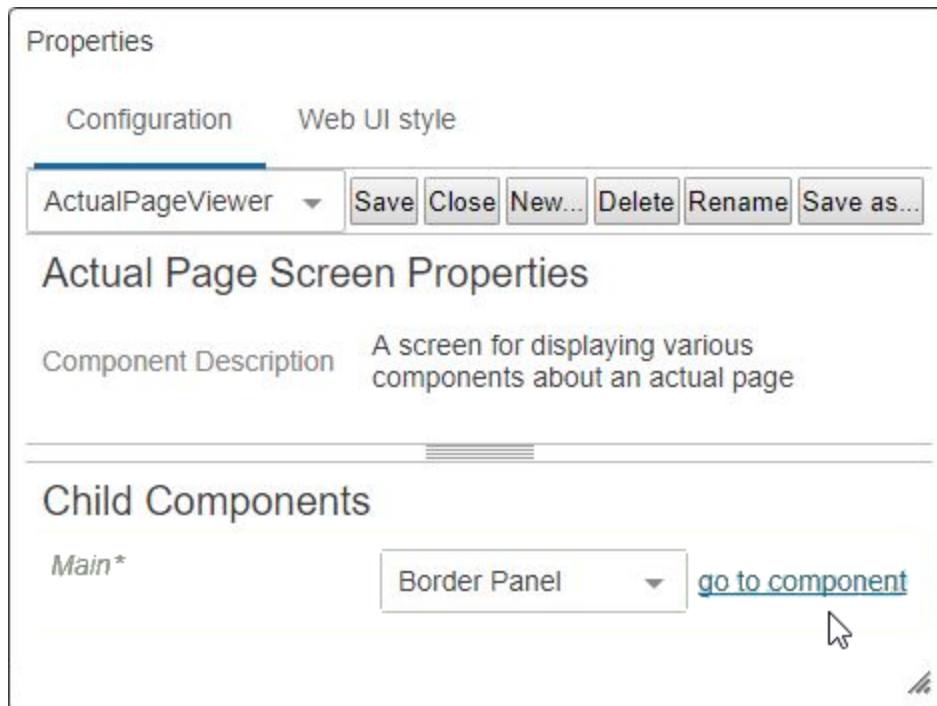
Properties

Configuration

Web UI style

ActualPageViewer

Save Close New... Delete Rename Save as...

Actual Page Screen Properties

Component Description

A screen for displaying various components about an actual page

Child Components

Main*

Border Panel

go to component